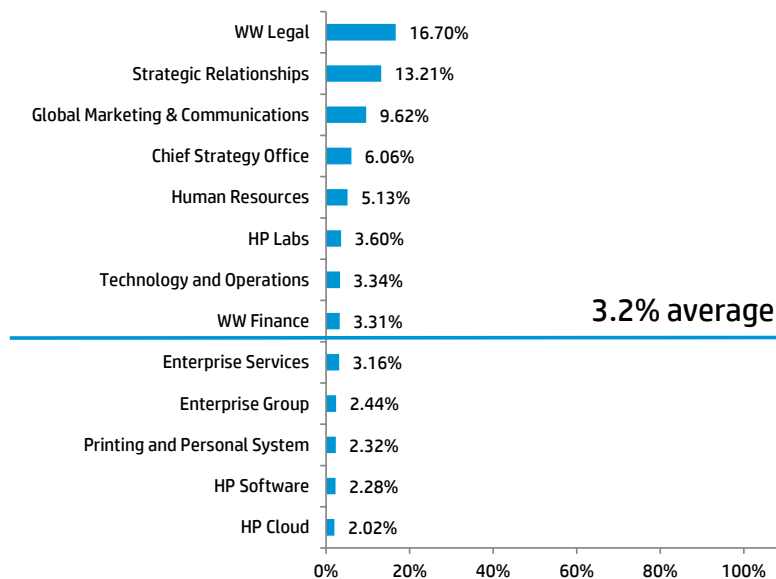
| Category | Value |
|---|---|
| WW Legal | 16.70% |
| Strategic Relationships | 13.21% |
| Global Marketing & Communications | 9.62% |
| Chief Strategy Office | 6.06% |
| Human Resources | 5.13% |
| HP Labs | 3.60% |
| Technology and Operations | 3.34% |
| WW Finance | 3.31% |
| Enterprise Services | 3.16% |
| Enterprise Group | 2.44% |
| Printing and Personal System | 2.32% |
| HP Software | 2.28% |
| HP Cloud | 2.02% |

3.2% average

0% 20% 40% 60% 80% 100%